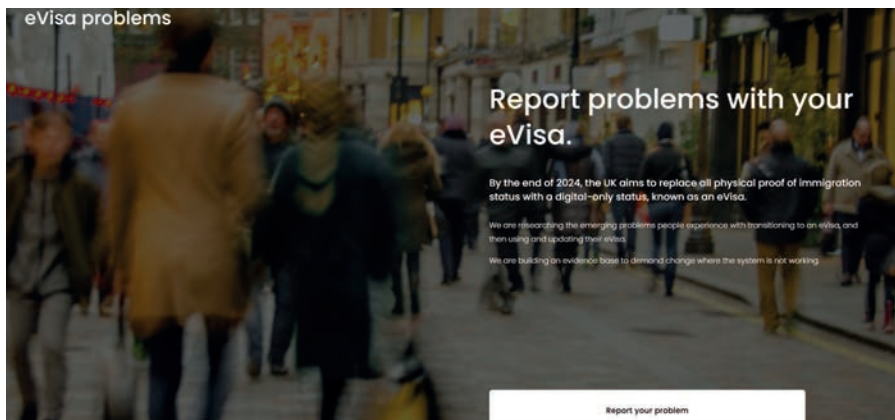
eVisa problems

Report problems with your eVisa.

By the end of 2024, the UK aims to replace all physical proof of immigration status with a digital-only status, known as an eVisa.

We are researching the emerging problems people experience with transitioning to an eVisa, and then using and updating their eVisa.

We are building an evidence base to demand change where the system is not working.

Report your problem